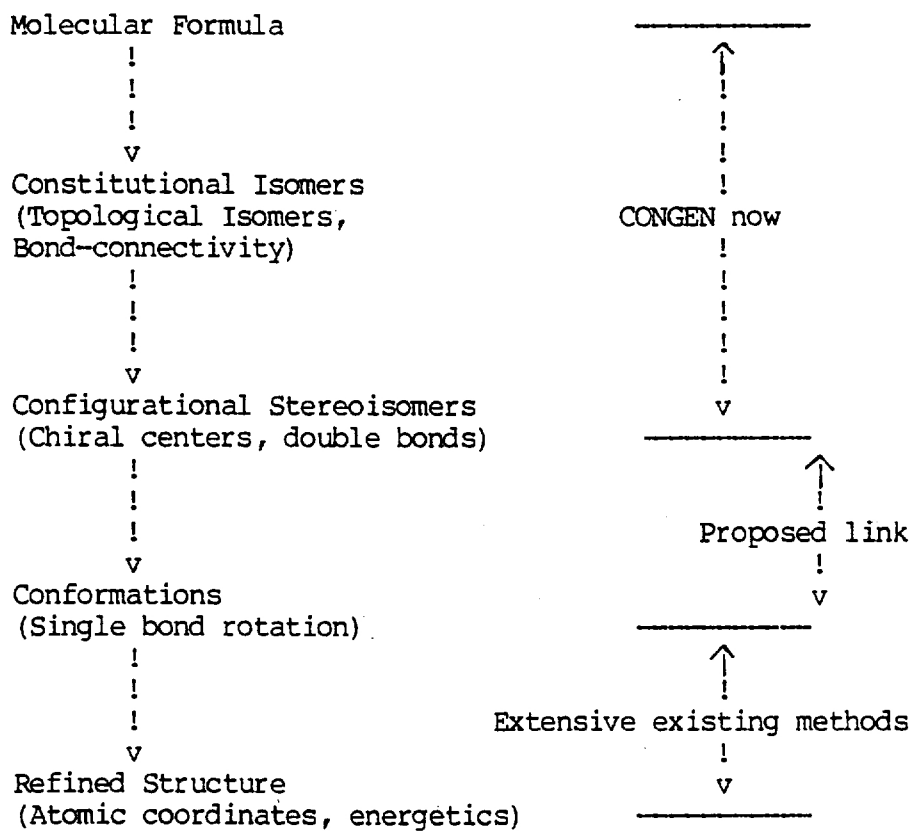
Molecular Formula
!
!
!
v
Constitutional Isomers
(Topological Isomers,
Bond-connectivity)
!
!
!
v
Configurational Stereoisomers
(Chiral centers, double bonds)
!
!
!
v
Conformations
(Single bond rotation)
!
!
!
v
Refined Structure
(Atomic coordinates, energetics)

^
!
!
!
!
CONGEN now
!
!
!
!
!
v

^
!
Proposed link
!
v

^
!
Extensive existing methods
!
v